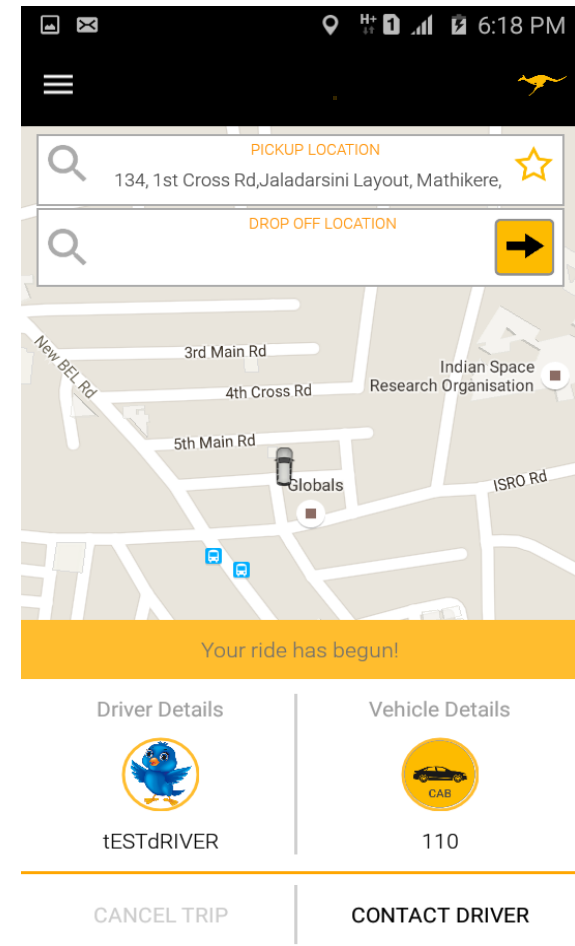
6:18 PM

PICKUP LOCATION
134, 1st Cross Rd,Jaladarsini Layout, Mathikere,

DROP OFF LOCATION

New BEL Rd
3rd Main Rd
4th Cross Rd
5th Main Rd
Indian Space Research Organisation
Globals
ISRO Rd

Your ride has begun!

Driver Details
tESTdRIVER

Vehicle Details
CAB
110

CANCEL TRIP
CONTACT DRIVER